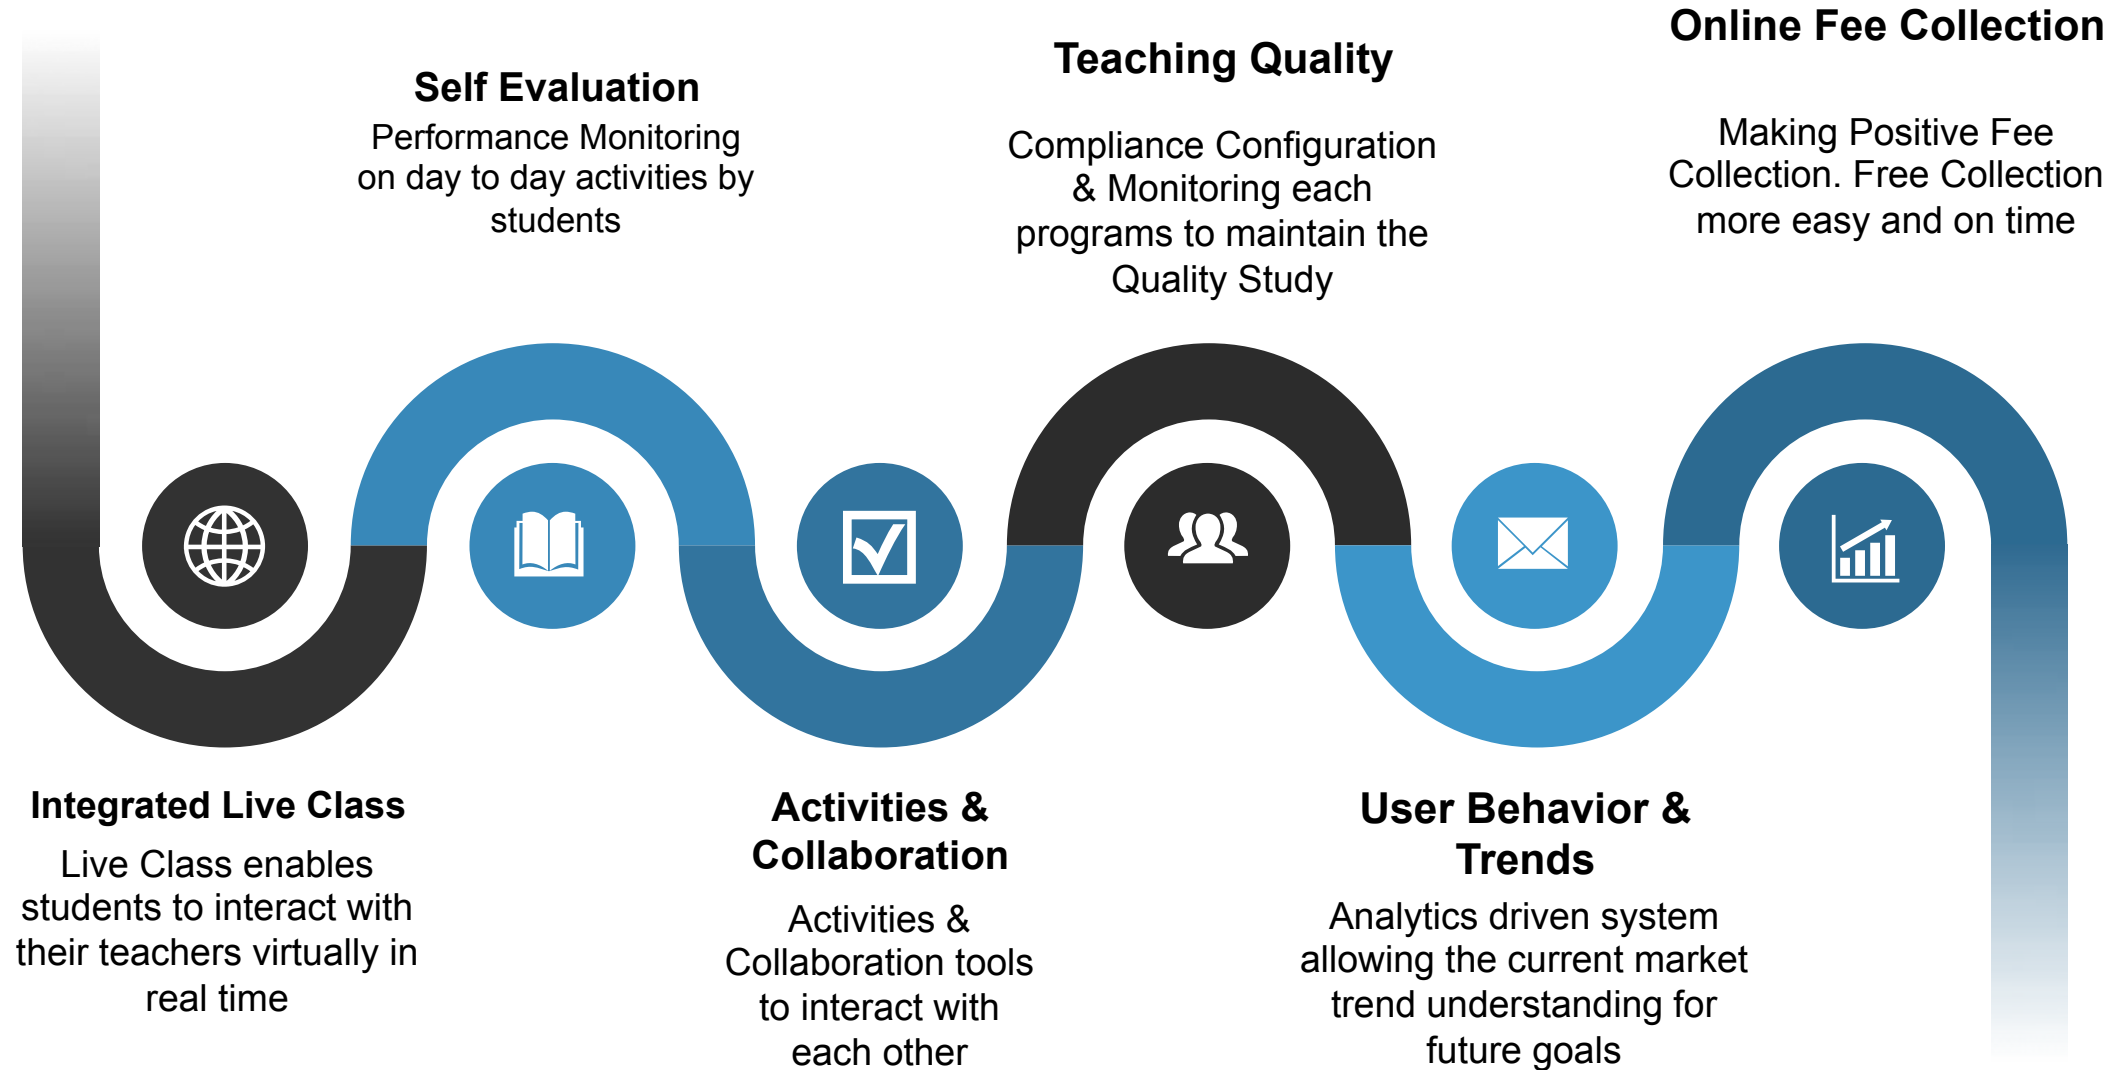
Self Evaluation

Performance Monitoring on day to day activities by students

Teaching Quality

Compliance Configuration & Monitoring each programs to maintain the Quality Study

Online Fee Collection

Making Positive Fee Collection. Free Collection more easy and on time

Integrated Live Class

Live Class enables students to interact with their teachers virtually in real time

Activities & Collaboration

Activities & Collaboration tools to interact with each other

User Behavior & Trends

Analytics driven system allowing the current market trend understanding for future goals